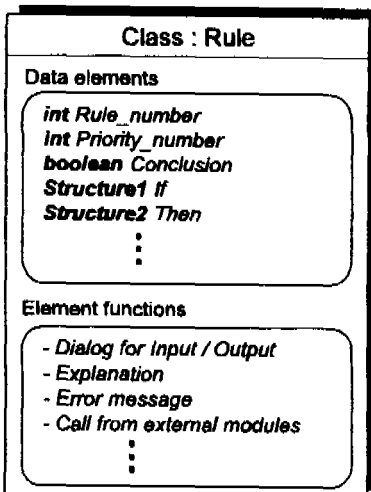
Class : Rule

Data elements

int Rule_number
int Priority_number
boolean Conclusion
Structure1 If
Structure2 Then
⋮

Element functions

- Dialog for Input / Output
- Explanation
- Error message
- Call from external modules
⋮